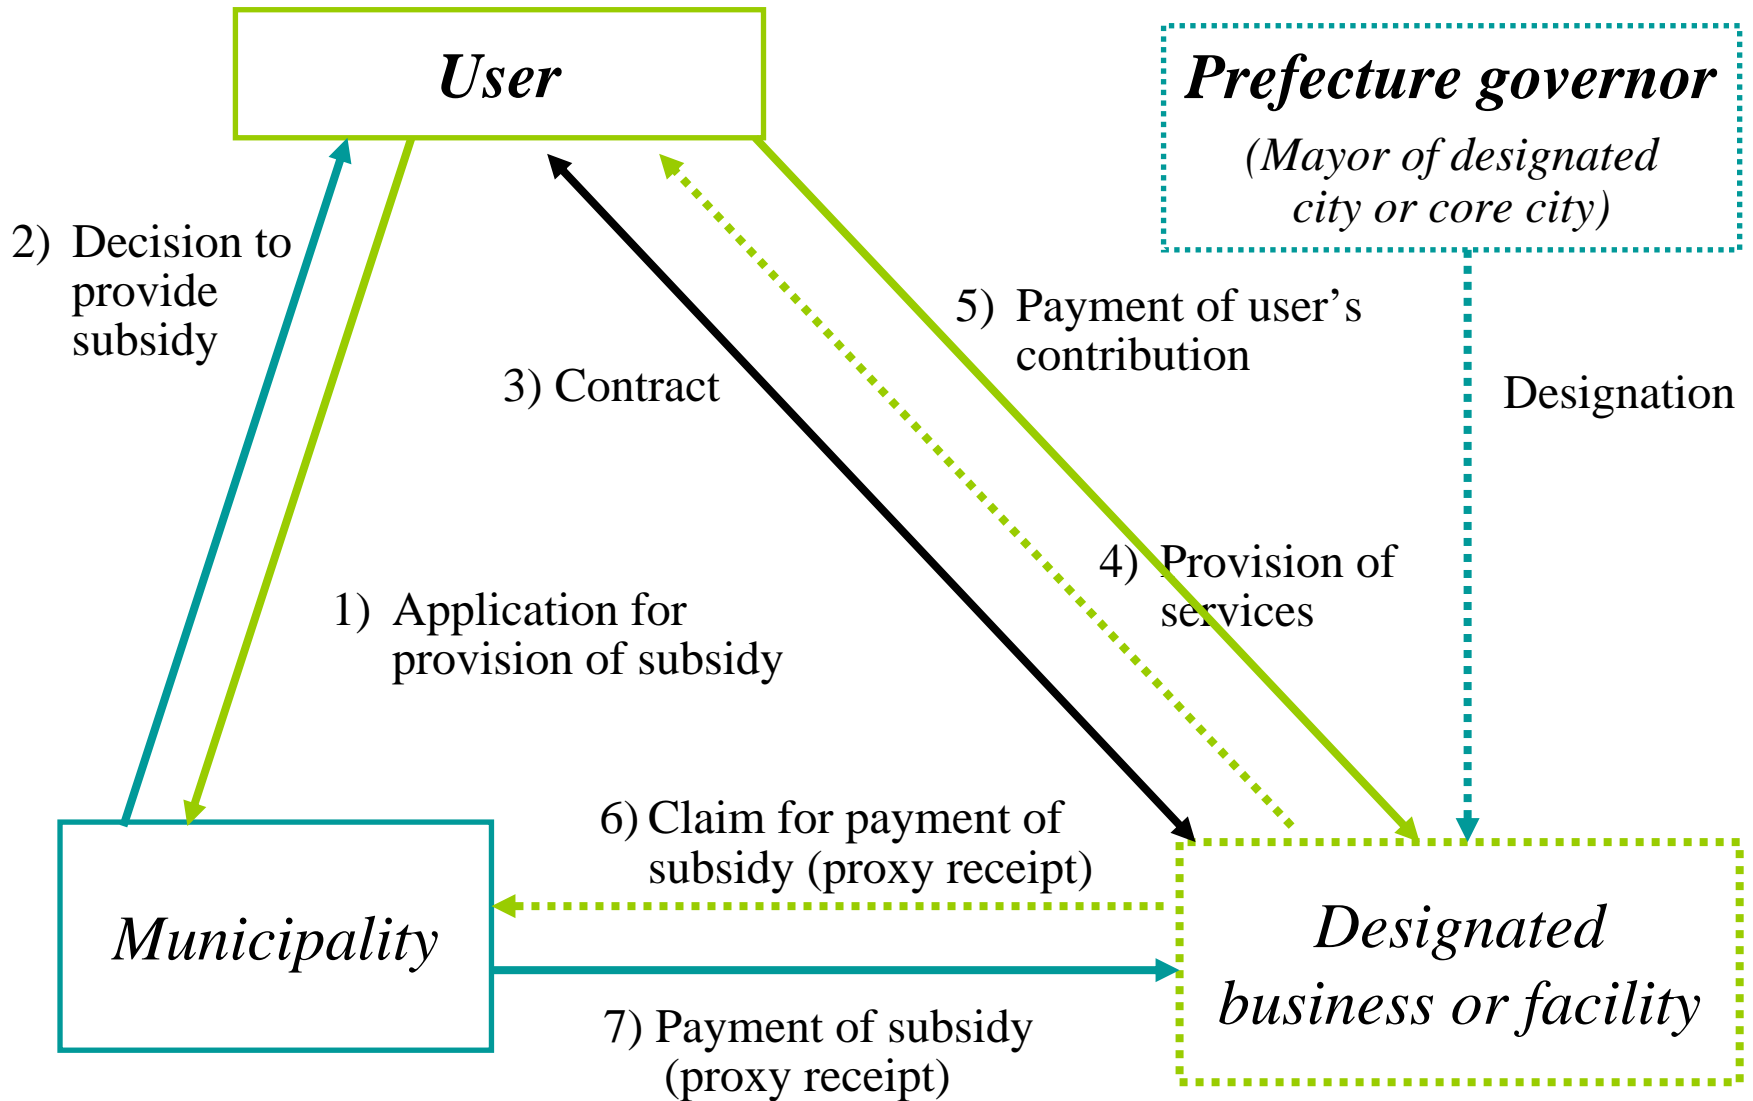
User

Prefecture governor
(Mayor of designated city or core city)

2) Decision to provide subsidy

3) Contract

5) Payment of user's contribution

Designation

4) Provision of services

1) Application for provision of subsidy

6) Claim for payment of subsidy (proxy receipt)

Municipality

Designated business or facility

7) Payment of subsidy (proxy receipt)